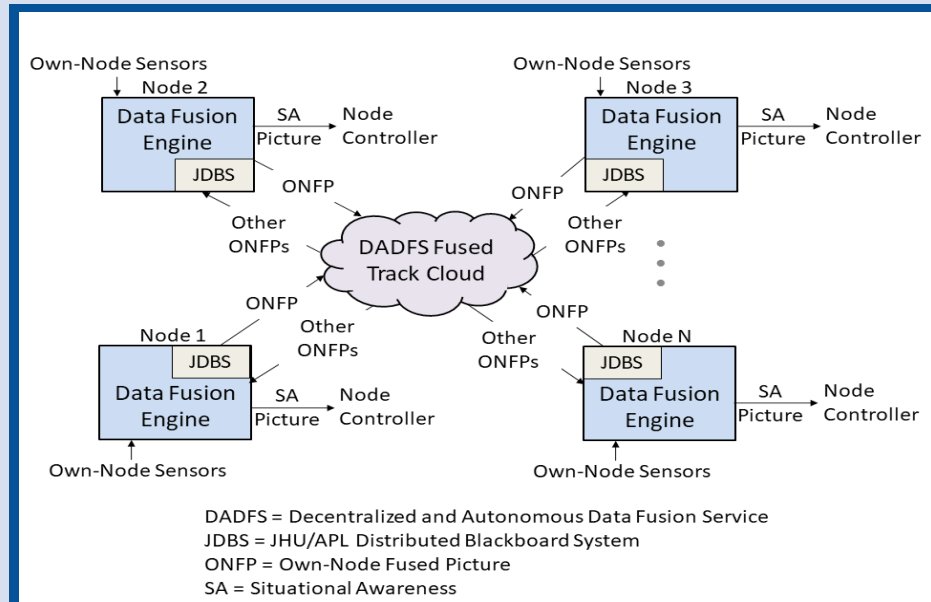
Own-Node Sensors
Node 2
Data Fusion Engine
JDBS
SA Picture
Node Controller

Own-Node Sensors
Node 3
Data Fusion Engine
JDBS
SA Picture
Node Controller

ONFP
Other ONFPs
ONFP
Other ONFPs

DADFS Fused Track Cloud

ONFP
Other ONFPs
ONFP
Other ONFPs

Node 1
JDBS
Data Fusion Engine
SA Picture
Node Controller
Own-Node Sensors

Node N
JDBS
Data Fusion Engine
SA Picture
Node Controller
Own-Node Sensors

DADFS = Decentralized and Autonomous Data Fusion Service
JDBS = JHU/APL Distributed Blackboard System
ONFP = Own-Node Fused Picture
SA = Situational Awareness